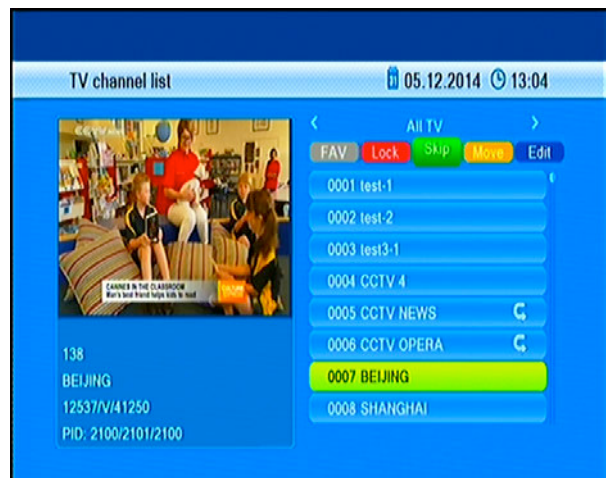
TV channel list
05.12.2014 13:04

CANINES IN THE CLASSROOM
Man's best friend helps kids to read

138
BEIJING
12537/V/41250
PID: 2100/2101/2100

<
All TV
>

FAV
Lock
Skip
Move
Edit

0001 test-1
0002 test-2
0003 test3-1
0004 CCTV 4
0005 CCTV NEWS
0006 CCTV OPERA
0007 BEIJING
0008 SHANGHAI